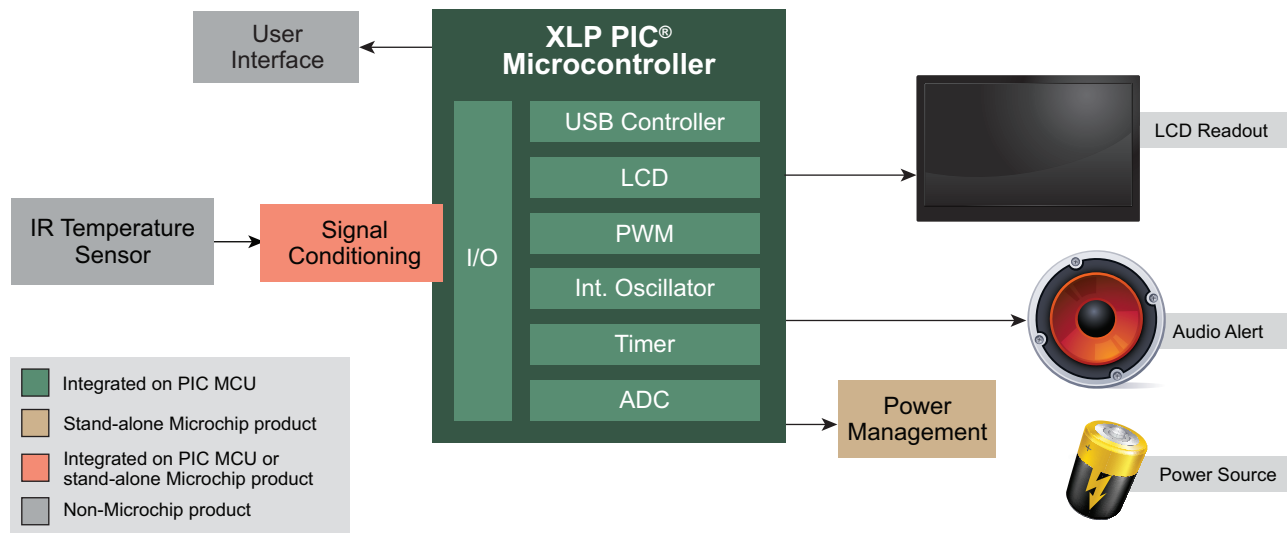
User Interface

XLP PIC® Microcontroller

I/O

USB Controller

LCD

PWM

Int. Oscillator

Timer

ADC

IR Temperature Sensor

Signal Conditioning

LCD Readout

Audio Alert

Power Management

Power Source

Integrated on PIC MCU

Stand-alone Microchip product

Integrated on PIC MCU or stand-alone Microchip product

Non-Microchip product